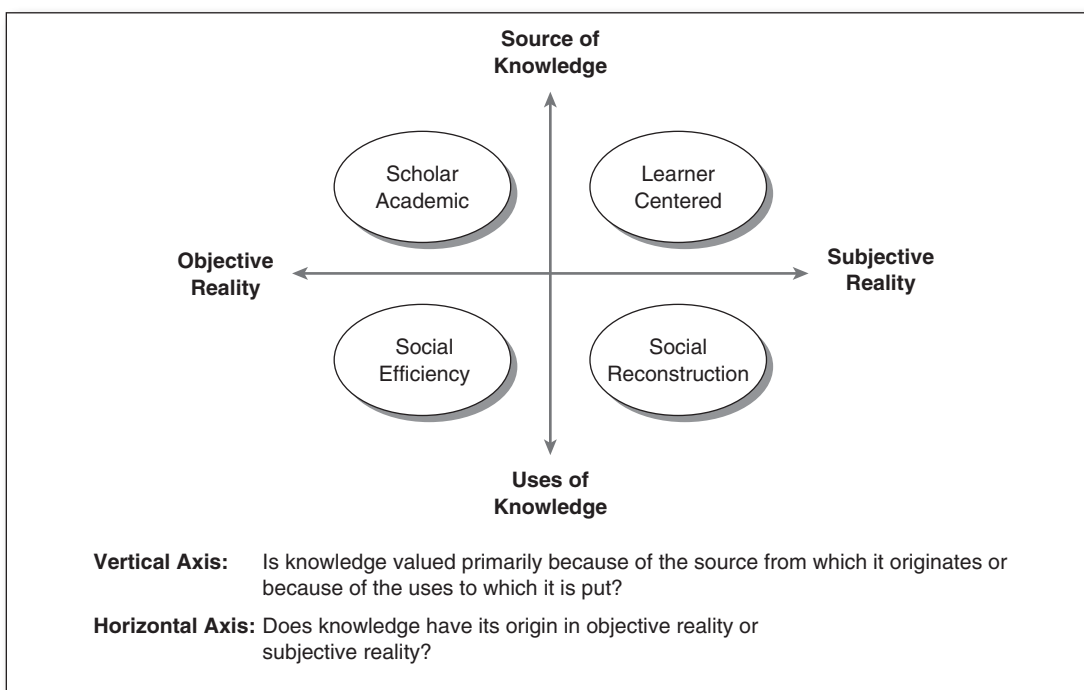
Source of Knowledge

Scholar Academic

Learner Centered

Objective Reality

Subjective Reality

Social Efficiency

Social Reconstruction

Uses of Knowledge

**Vertical Axis:** Is knowledge valued primarily because of the source from which it originates or because of the uses to which it is put?

**Horizontal Axis:** Does knowledge have its origin in objective reality or subjective reality?